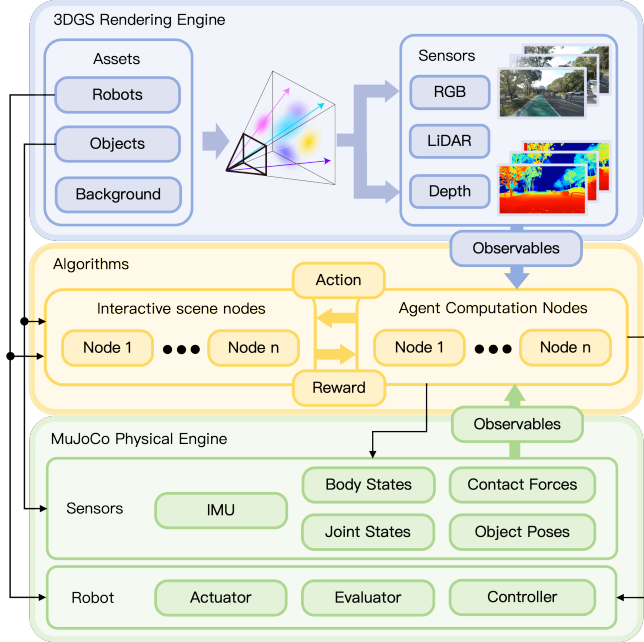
3DGS Rendering Engine

Assets

Robots

Objects

Background

Sensors

RGB

LiDAR

Depth

Observables

Algorithms

Action

Interactive scene nodes

Node 1

Node n

Agent Computation Nodes

Node 1

Node n

Reward

Observables

MuJoCo Physical Engine

Sensors

IMU

Body States

Joint States

Contact Forces

Object Poses

Robot

Actuator

Evaluator

Controller